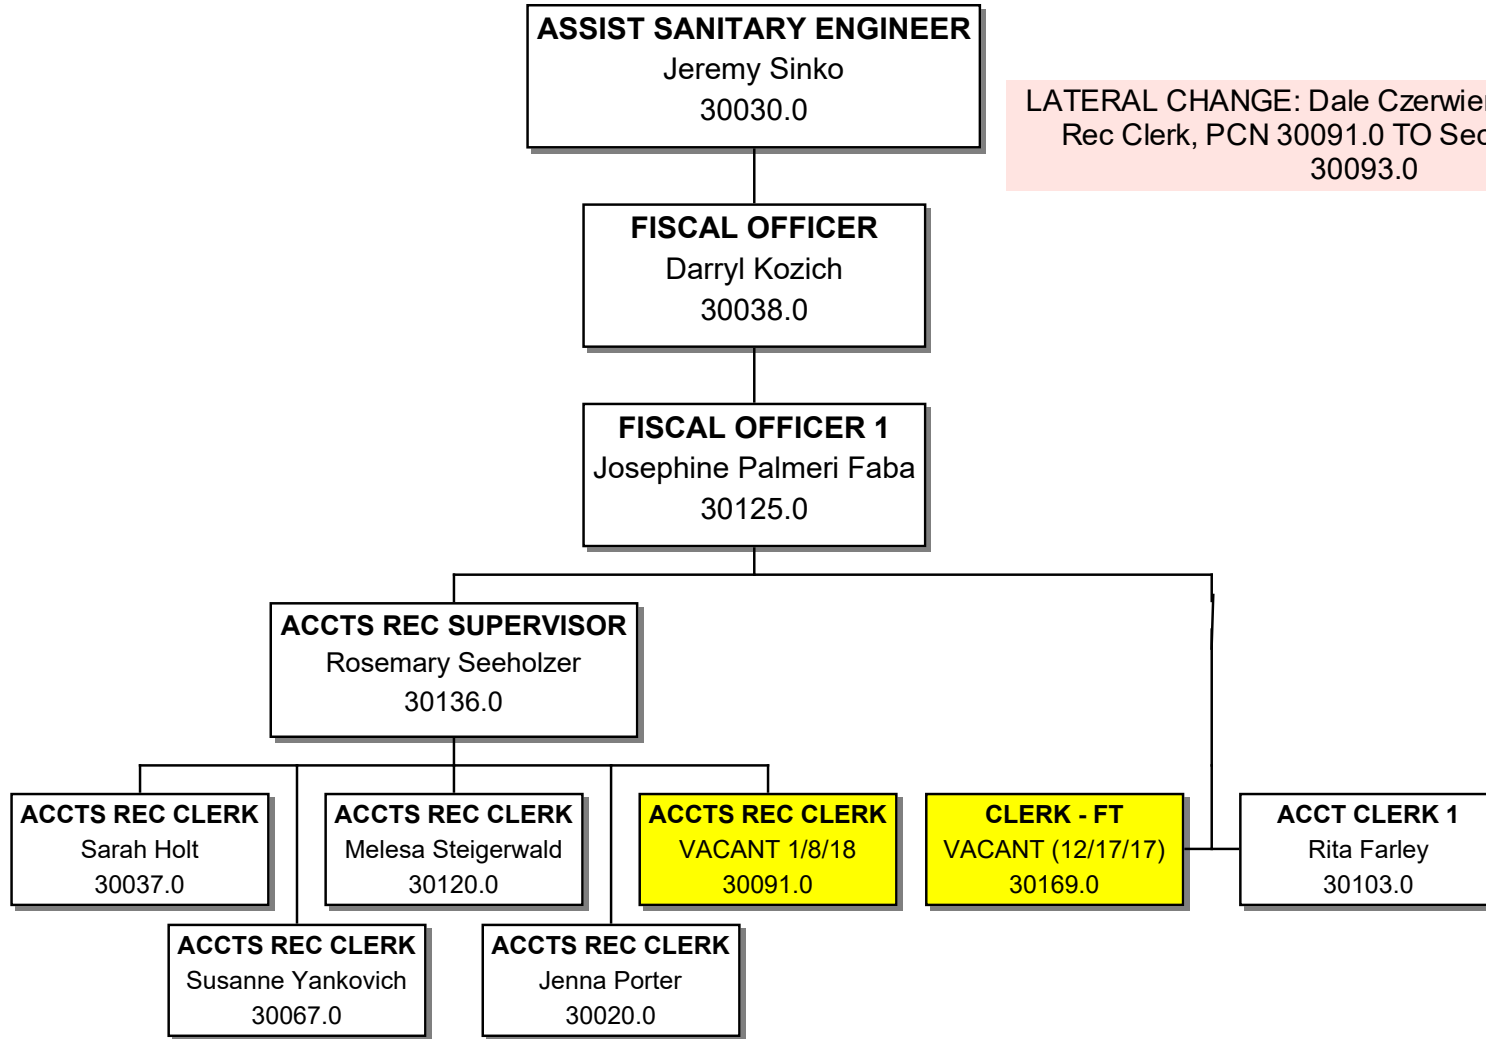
ASSIST SANITARY ENGINEER
Jeremy Sinko
30030.0

LATERAL CHANGE: Dale Czerwie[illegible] Rec Clerk, PCN 30091.0 TO Se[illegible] 30093.0

FISCAL OFFICER
Darryl Kozich
30038.0

FISCAL OFFICER 1
Josephine Palmeri Faba
30125.0

ACCTS REC SUPERVISOR
Rosemary Seeholzer
30136.0

ACCTS REC CLERK
Sarah Holt
30037.0

ACCTS REC CLERK
Melesa Steigerwald
30120.0

ACCTS REC CLERK
VACANT 1/8/18
30091.0

CLERK - FT
VACANT (12/17/17)
30169.0

ACCT CLERK 1
Rita Farley
30103.0

ACCTS REC CLERK
Susanne Yankovich
30067.0

ACCTS REC CLERK
Jenna Porter
30020.0